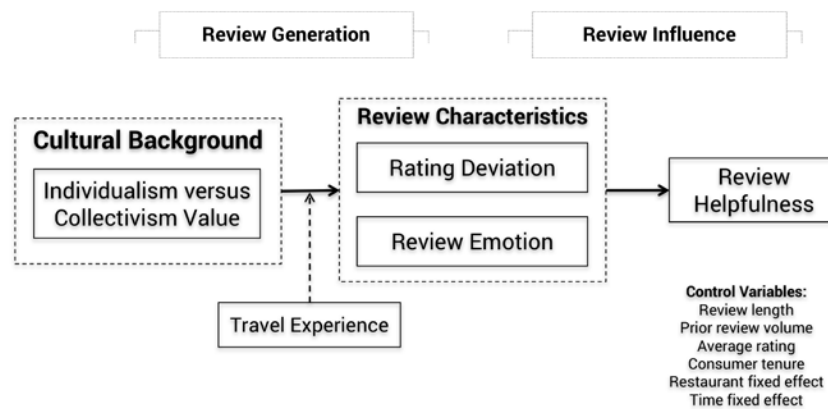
Review Generation

Review Influence

Cultural Background

Individualism versus Collectivism Value

Review Characteristics

Rating Deviation

Review Emotion

Review Helpfulness

Travel Experience

Control Variables:
Review length
Prior review volume
Average rating
Consumer tenure
Restaurant fixed effect
Time fixed effect